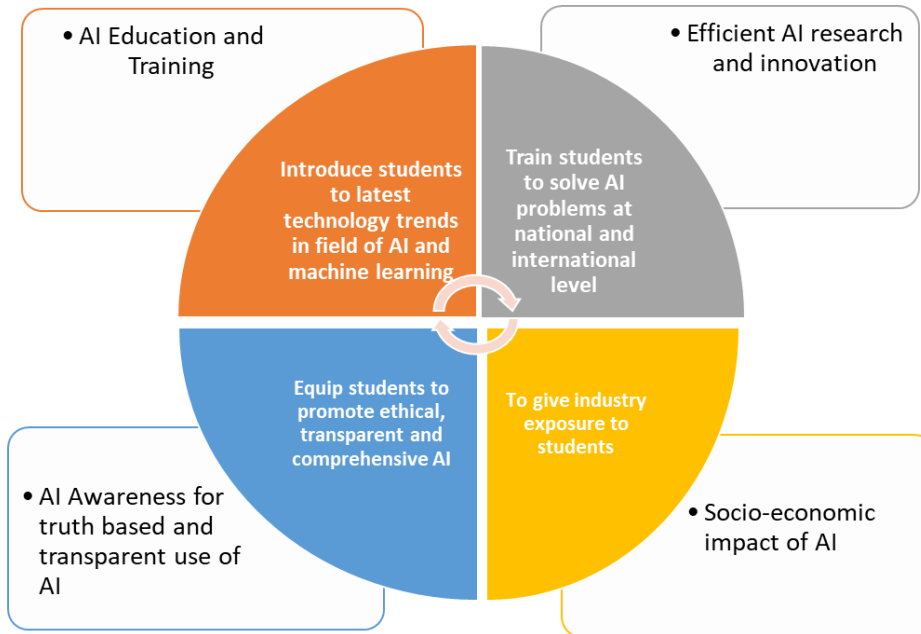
• AI Education and Training

• Efficient AI research and innovation

Introduce students to latest technology trends in field of AI and machine learning

Train students to solve AI problems at national and international level

Equip students to promote ethical, transparent and comprehensive AI

To give industry exposure to students

• AI Awareness for truth based and transparent use of AI

• Socio-economic impact of AI